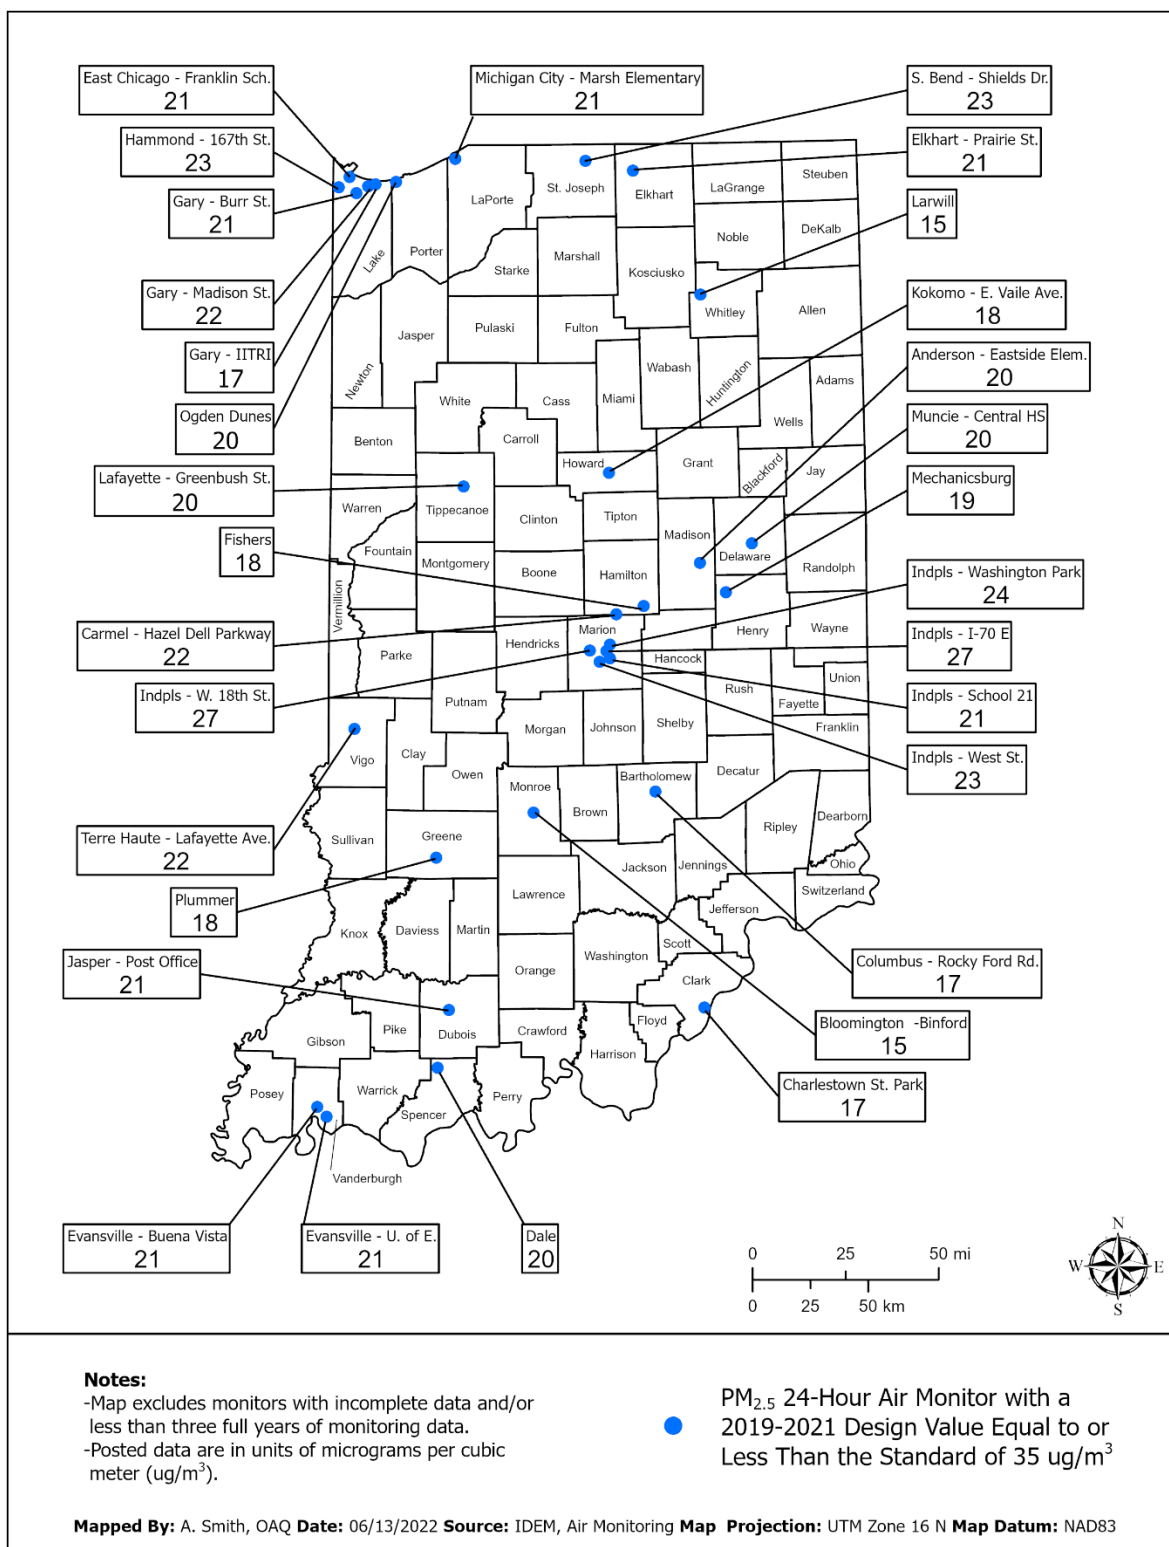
East Chicago - Franklin Sch.
21

Hammond - 167th St.
23

Gary - Burr St.
21

Gary - Madison St.
22

Gary - IITRI
17

Ogden Dunes
20

Lafayette - Greenbush St.
20

Fishers
18

Carmel - Hazel Dell Parkway
22

Indpls - W. 18th St.
27

Terre Haute - Lafayette Ave.
22

Plummer
18

Jasper - Post Office
21

Evansville - Buena Vista
21

Evansville - U. of E.
21

Dale
20

Michigan City - Marsh Elementary
21

S. Bend - Shields Dr.
23

Elkhart - Prairie St.
21

Larwill
15

Kokomo - E. Vaile Ave.
18

Anderson - Eastside Elem.
20

Muncie - Central HS
20

Mechanicsburg
19

Indpls - Washington Park
24

Indpls - I-70 E
27

Indpls - School 21
21

Indpls - West St.
23

Columbus - Rocky Ford Rd.
17

Bloomington -Binford
15

Charlestown St. Park
17

LaPorte St. Joseph Elkhart LaGrange Steuben Noble DeKalb Lake Porter Starke Marshall Kosciusko Whitley Allen Jasper Pulaski Fulton Newton Wabash Huntington Adams White Cass Miami Wells Benton Carroll Howard Grant Blackford Jay Warren Tippecanoe Clinton Tipton Madison Delaware Randolph Fountain Montgomery Boone Hamilton Vermillion Hendricks Marion Henry Wayne Parke Hancock Union Putnam Rush Fayette Morgan Johnson Shelby Franklin Vigo Clay Owen Monroe Bartholomew Decatur Brown Ripley Dearborn Sullivan Greene Jackson Jennings Ohio Switzerland Lawrence Jefferson Knox Daviess Martin Scott Orange Washington Clark Pike Dubois Crawford Floyd Gibson Harrison Posey Warrick Perry Spencer Vanderburgh

0 25 50 mi
0 25 50 km

N W E S

Notes:
-Map excludes monitors with incomplete data and/or less than three full years of monitoring data.
-Posted data are in units of micrograms per cubic meter (ug/m$^3$).

PM$_{2.5}$ 24-Hour Air Monitor with a 2019-2021 Design Value Equal to or Less Than the Standard of 35 ug/m$^3$

Mapped By: A. Smith, OAQ Date: 06/13/2022 Source: IDEM, Air Monitoring Map Projection: UTM Zone 16 N Map Datum: NAD83